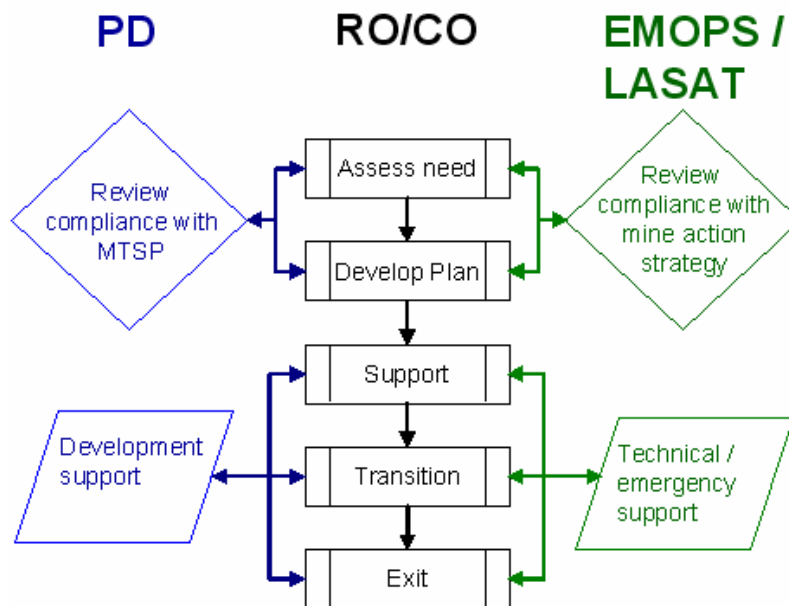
PD

RO/CO

EMOPS / LASAT

Review compliance with MTSP

Assess need

Develop Plan

Review compliance with mine action strategy

Support

Development support

Transition

Technical / emergency support

Exit